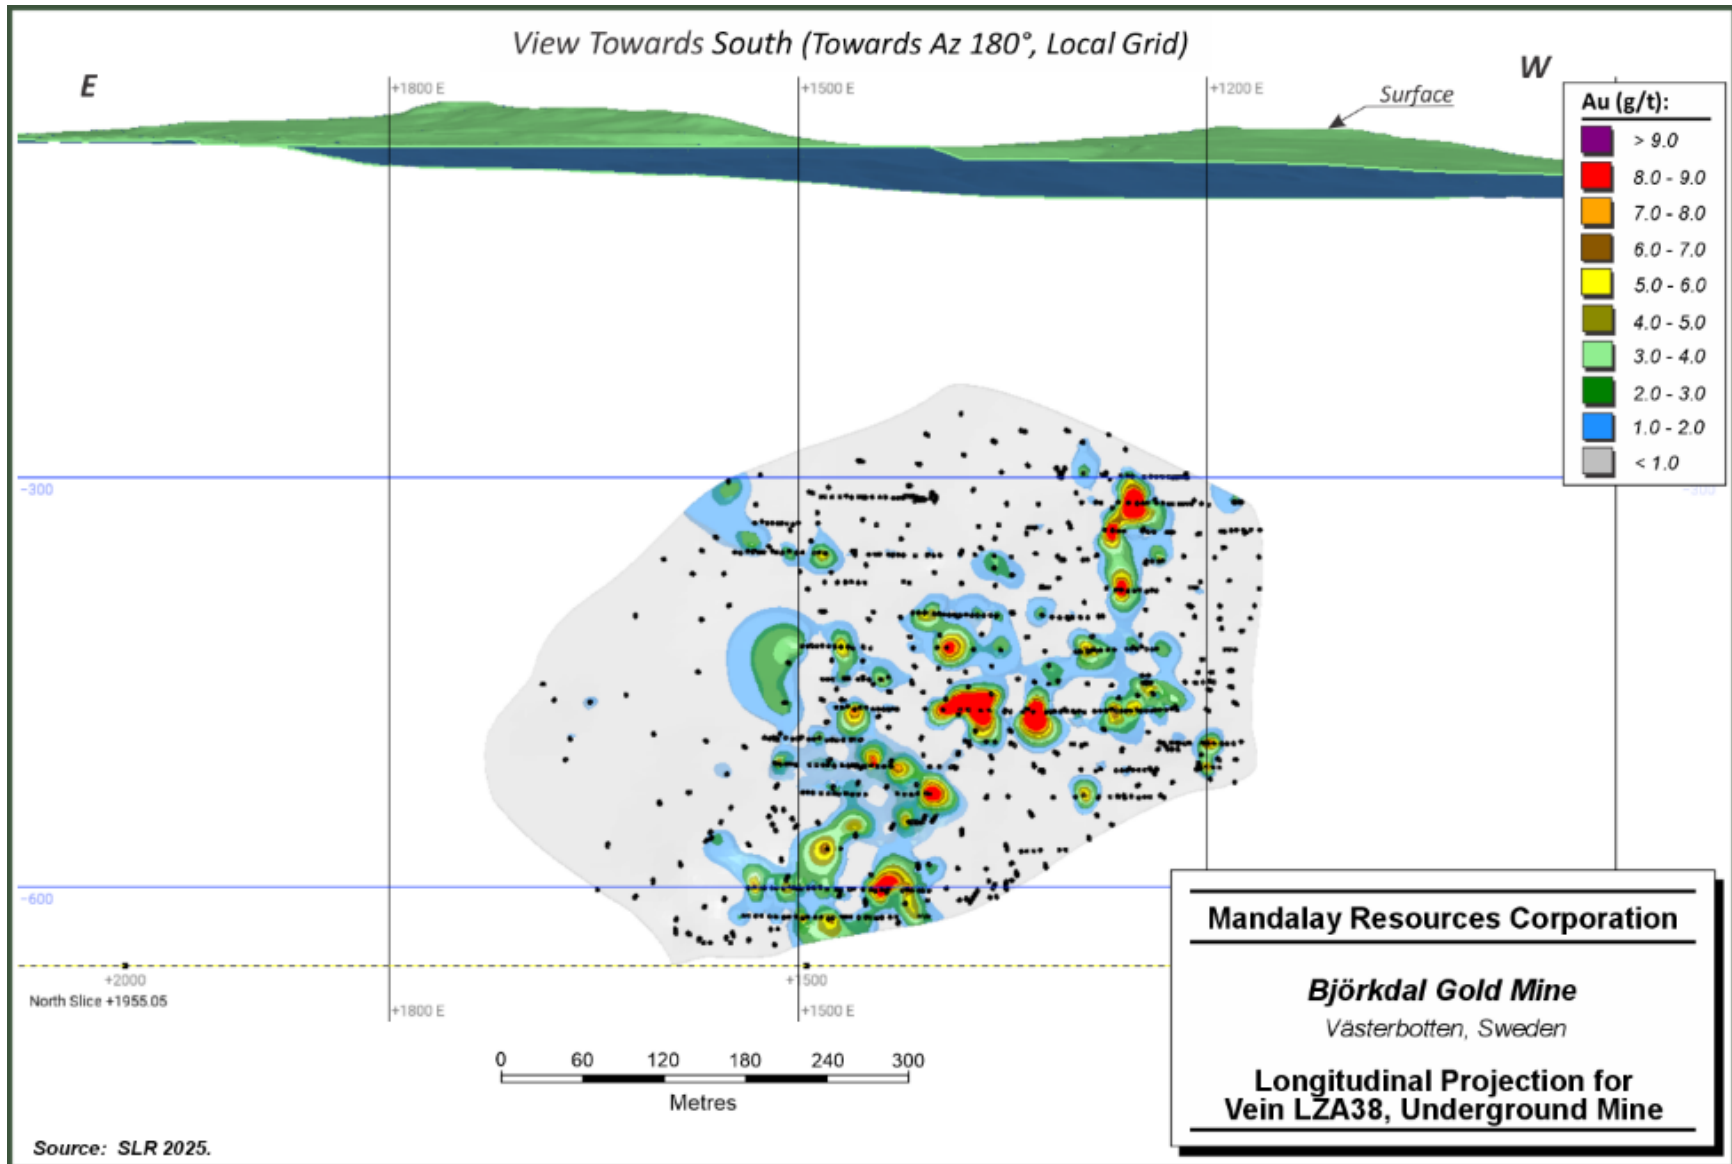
View Towards South (Towards Az 180°, Local Grid)

E

W

+1800 E

+1500 E

+1200 E

Surface

Au (g/t):

> 9.0

8.0 - 9.0

7.0 - 8.0

6.0 - 7.0

5.0 - 6.0

4.0 - 5.0

3.0 - 4.0

2.0 - 3.0

1.0 - 2.0

< 1.0

-300

-300

-600

+2000

North Slice +1955.05

+1500

+1800 E

+1500 E

0 60 120 180 240 300

Metres

Mandalay Resources Corporation

Björkdal Gold Mine

Västerbotten, Sweden

Longitudinal Projection for Vein LZA38, Underground Mine

Source: SLR 2025.